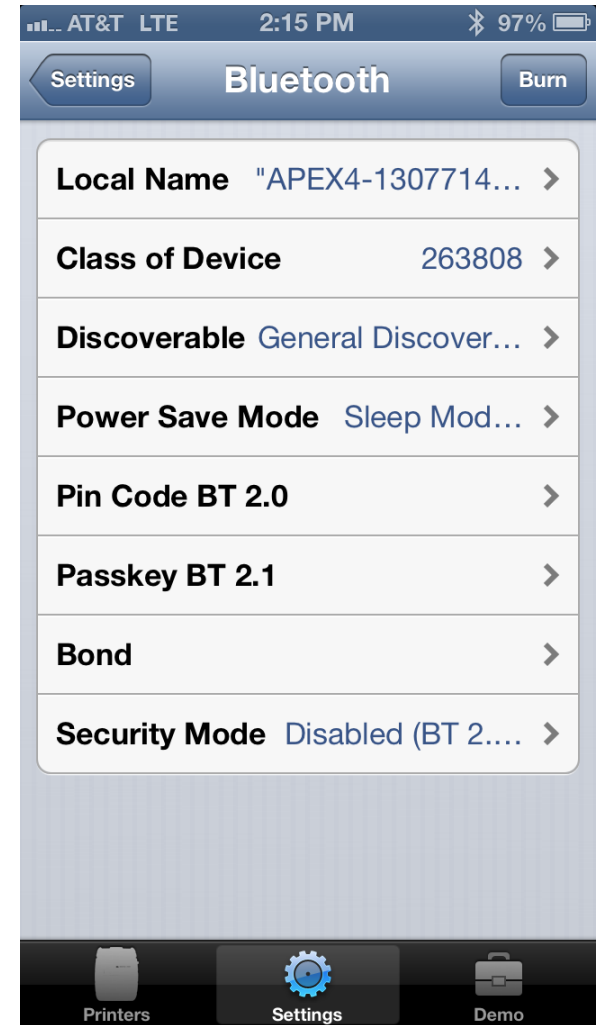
AT&T LTE 2:15 PM 97%

Settings Bluetooth Burn

Local Name "APEX4-1307714...

Class of Device 263808

Discoverable General Discover...

Power Save Mode Sleep Mod...

Pin Code BT 2.0

Passkey BT 2.1

Bond

Security Mode Disabled (BT 2....

Printers Settings Demo